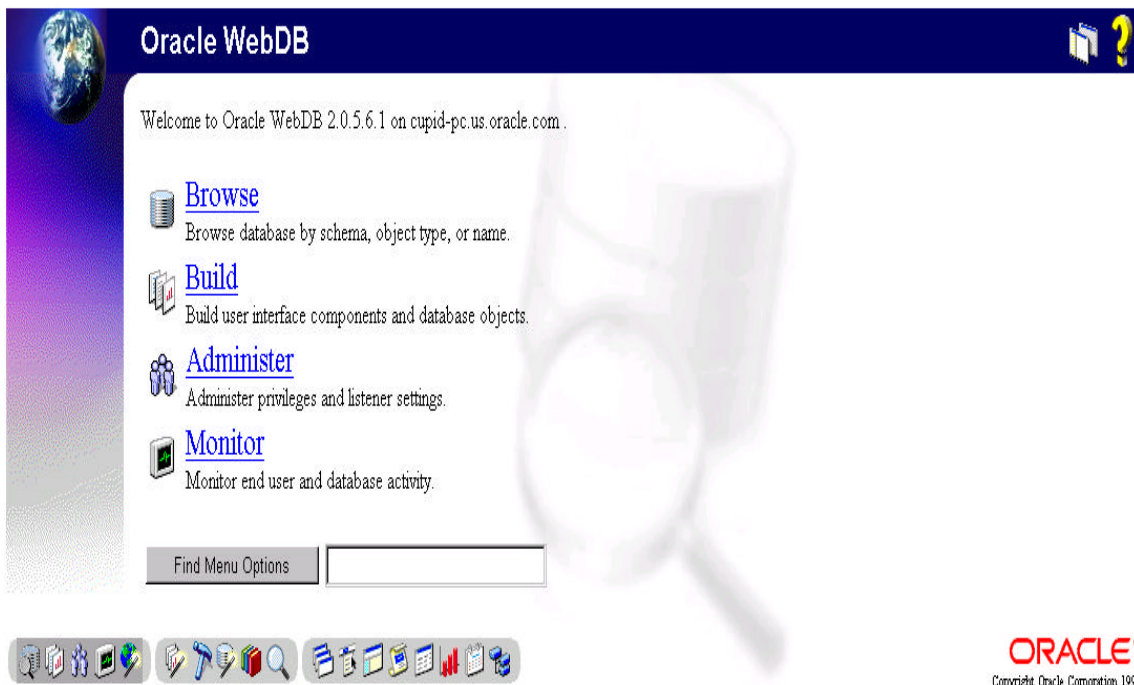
Oracle WebDB

Welcome to Oracle WebDB 2.0.5.6.1 on cupid-pc.us.oracle.com .

Browse
Browse database by schema, object type, or name.

Build
Build user interface components and database objects.

Administer
Administer privileges and listener settings.

Monitor
Monitor end user and database activity.

Find Menu Options

ORACLE
Copyright Oracle Corporation 19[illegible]